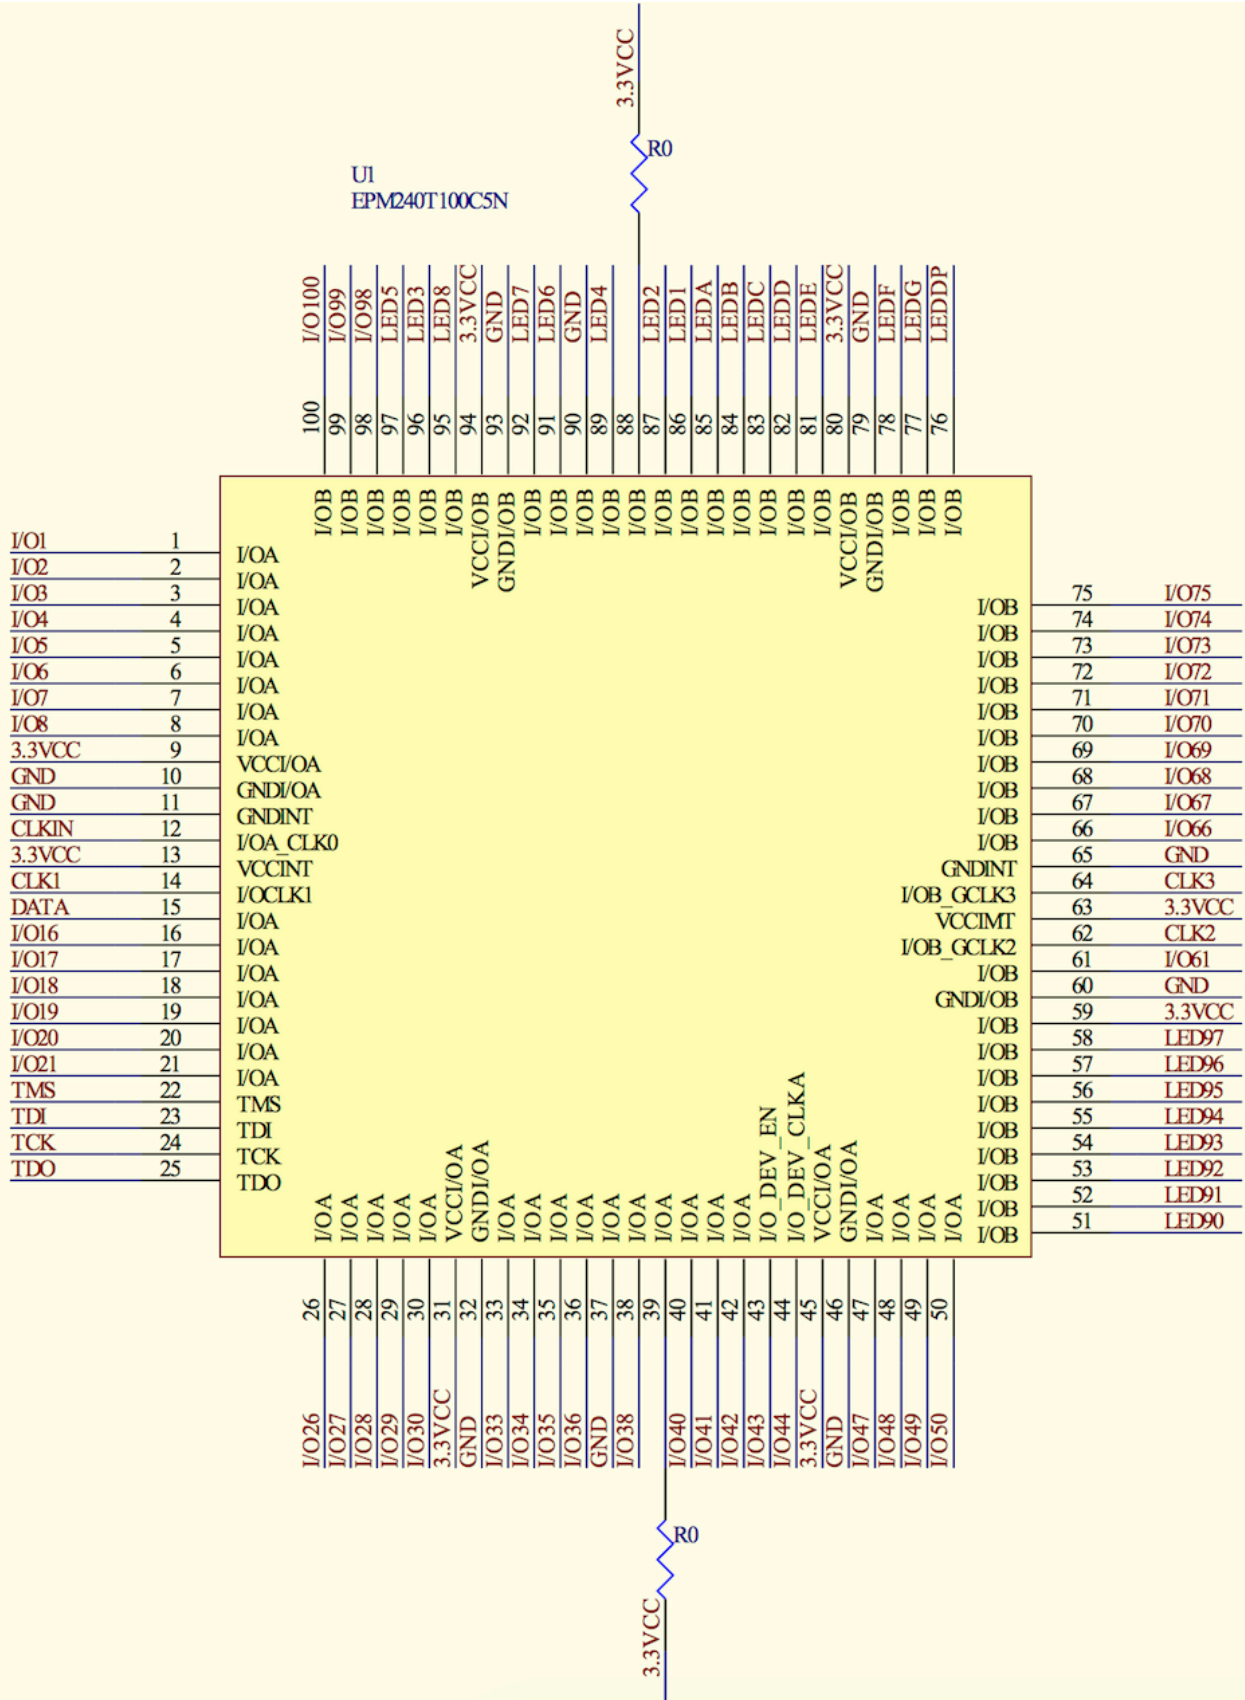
3.3VCC
R0
U1
EPM240T100C5N

I/O100 I/O99 I/O98 LED5 LED3 LED8 3.3VCC GND LED7 LED6 GND LED4 LED2 LED1 LEDA LEDB LEDC LEDD LEDE 3.3VCC GND LEDF LEDG LEDDP

100 99 98 97 96 95 94 93 92 91 90 89 88 87 86 85 84 83 82 81 80 79 78 77 76

I/OB I/OB I/OB I/OB I/OB I/OB VCCI/OB GNDI/OB I/OB I/OB I/OB I/OB I/OB I/OB I/OB I/OB I/OB I/OB I/OB I/OB VCCI/OB GNDI/OB I/OB I/OB I/OB

| | | |
|---|---|---|
| I/O1 | 1 | I/OA |
| I/O2 | 2 | I/OA |
| I/O3 | 3 | I/OA |
| I/O4 | 4 | I/OA |
| I/O5 | 5 | I/OA |
| I/O6 | 6 | I/OA |
| I/O7 | 7 | I/OA |
| I/O8 | 8 | I/OA |
| 3.3VCC | 9 | VCCI/OA |
| GND | 10 | GNDI/OA |
| GND | 11 | GNDINT |
| CLKIN | 12 | I/OA_CLK0 |
| 3.3VCC | 13 | VCCINT |
| CLK1 | 14 | I/OCLK1 |
| DATA | 15 | I/OA |
| I/O16 | 16 | I/OA |
| I/O17 | 17 | I/OA |
| I/O18 | 18 | I/OA |
| I/O19 | 19 | I/OA |
| I/O20 | 20 | I/OA |
| I/O21 | 21 | I/OA |
| TMS | 22 | TMS |
| TDI | 23 | TDI |
| TCK | 24 | TCK |
| TDO | 25 | TDO |

| | | |
|---|---|---|
| I/OB | 75 | I/O75 |
| I/OB | 74 | I/O74 |
| I/OB | 73 | I/O73 |
| I/OB | 72 | I/O72 |
| I/OB | 71 | I/O71 |
| I/OB | 70 | I/O70 |
| I/OB | 69 | I/O69 |
| I/OB | 68 | I/O68 |
| I/OB | 67 | I/O67 |
| I/OB | 66 | I/O66 |
| GNDINT | 65 | GND |
| I/OB_GCLK3 | 64 | CLK3 |
| VCCIMT | 63 | 3.3VCC |
| I/OB_GCLK2 | 62 | CLK2 |
| I/OB | 61 | I/O61 |
| GNDI/OB | 60 | GND |
| I/OB | 59 | 3.3VCC |
| I/OB | 58 | LED97 |
| I/OB | 57 | LED96 |
| I/OB | 56 | LED95 |
| I/OB | 55 | LED94 |
| I/OB | 54 | LED93 |
| I/OB | 53 | LED92 |
| I/OB | 52 | LED91 |
| I/OB | 51 | LED90 |

I/OA I/OA I/OA I/OA I/OA VCCI/OA GNDI/OA I/OA I/OA I/OA I/OA I/OA I/OA I/OA I/OA I/OA I/O_DEV_EN I/O_DEV_CLKA VCCI/OA GNDI/OA I/OA I/OA I/OA I/OA

26 27 28 29 30 31 32 33 34 35 36 37 38 39 40 41 42 43 44 45 46 47 48 49 50

I/O26 I/O27 I/O28 I/O29 I/O30 3.3VCC GND I/O33 I/O34 I/O35 I/O36 GND I/O38 I/O40 I/O41 I/O42 I/O43 I/O44 3.3VCC GND I/O47 I/O48 I/O49 I/O50

R0
3.3VCC